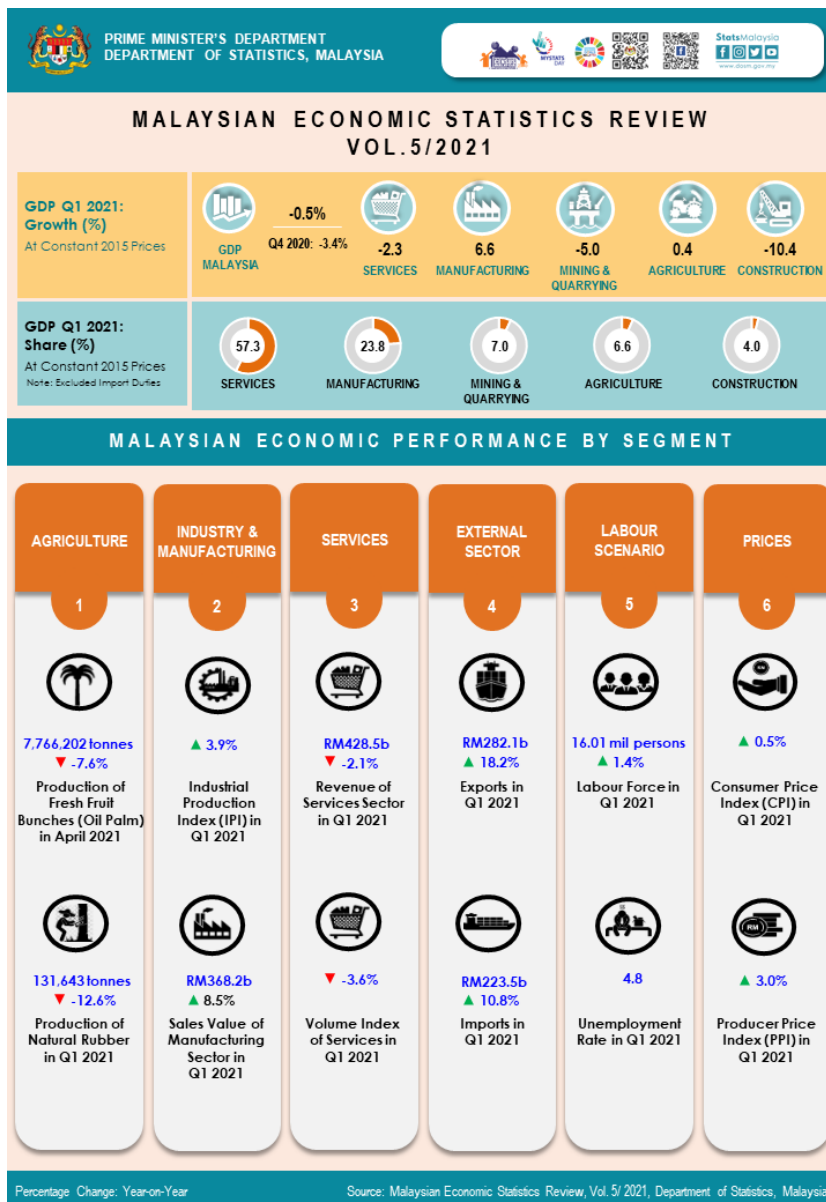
PRIME MINISTER'S DEPARTMENT
DEPARTMENT OF STATISTICS, MALAYSIA

MYSTATS DAY

StatsMalaysia
www.dosm.gov.my

MALAYSIAN ECONOMIC STATISTICS REVIEW
VOL.5/2021

GDP Q1 2021: Growth (%)
At Constant 2015 Prices

GDP MALAYSIA
-0.5%
Q4 2020: -3.4%

-2.3
SERVICES

6.6
MANUFACTURING

-5.0
MINING & QUARRYING

0.4
AGRICULTURE

-10.4
CONSTRUCTION

GDP Q1 2021: Share (%)
At Constant 2015 Prices
Note: Excluded Import Duties

57.3
SERVICES

23.8
MANUFACTURING

7.0
MINING & QUARRYING

6.6
AGRICULTURE

4.0
CONSTRUCTION

MALAYSIAN ECONOMIC PERFORMANCE BY SEGMENT

AGRICULTURE
1
7,766,202 tonnes
▼ -7.6%
Production of Fresh Fruit Bunches (Oil Palm) in April 2021

131,643 tonnes
▼ -12.6%
Production of Natural Rubber in Q1 2021

INDUSTRY & MANUFACTURING
2
▲ 3.9%
Industrial Production Index (IPI) in Q1 2021

RM368.2b
▲ 8.5%
Sales Value of Manufacturing Sector in Q1 2021

SERVICES
3
RM428.5b
▼ -2.1%
Revenue of Services Sector in Q1 2021

▼ -3.6%
Volume Index of Services in Q1 2021

EXTERNAL SECTOR
4
RM282.1b
▲ 18.2%
Exports in Q1 2021

RM223.5b
▲ 10.8%
Imports in Q1 2021

LABOUR SCENARIO
5
16.01 mil persons
▲ 1.4%
Labour Force in Q1 2021

4.8
Unemployment Rate in Q1 2021

PRICES
6
▲ 0.5%
Consumer Price Index (CPI) in Q1 2021

▲ 3.0%
Producer Price Index (PPI) in Q1 2021

Percentage Change: Year-on-Year
Source: Malaysian Economic Statistics Review, Vol. 5/ 2021, Department of Statistics, Malaysia